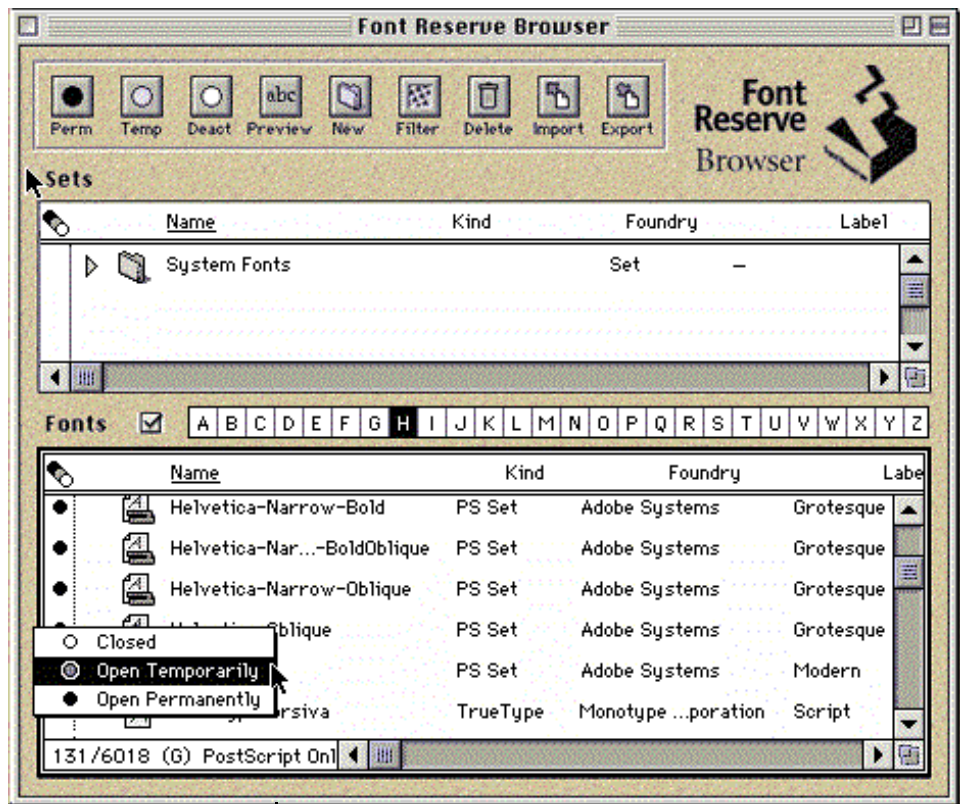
Font Reserve Browser

Perm Temp Deact Preview New Filter Delete Import Export

Font Reserve Browser

Sets

| Name | Kind | Foundry | Label |
|---|---|---|---|
| System Fonts | Set | – | |

Fonts

A B C D E F G H I J K L M N O P Q R S T U V W X Y Z

| Name | Kind | Foundry | Label |
|---|---|---|---|
| Helvetica-Narrow-Bold | PS Set | Adobe Systems | Grotesque |
| Helvetica-Nar...-BoldOblique | PS Set | Adobe Systems | Grotesque |
| Helvetica-Narrow-Oblique | PS Set | Adobe Systems | Grotesque |
| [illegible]Oblique | PS Set | Adobe Systems | Grotesque |
| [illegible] | PS Set | Adobe Systems | Modern |
| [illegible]rsiva | TrueType | Monotype ...poration | Script |

Closed
Open Temporarily
Open Permanently

131/6018 (G) PostScript Onl